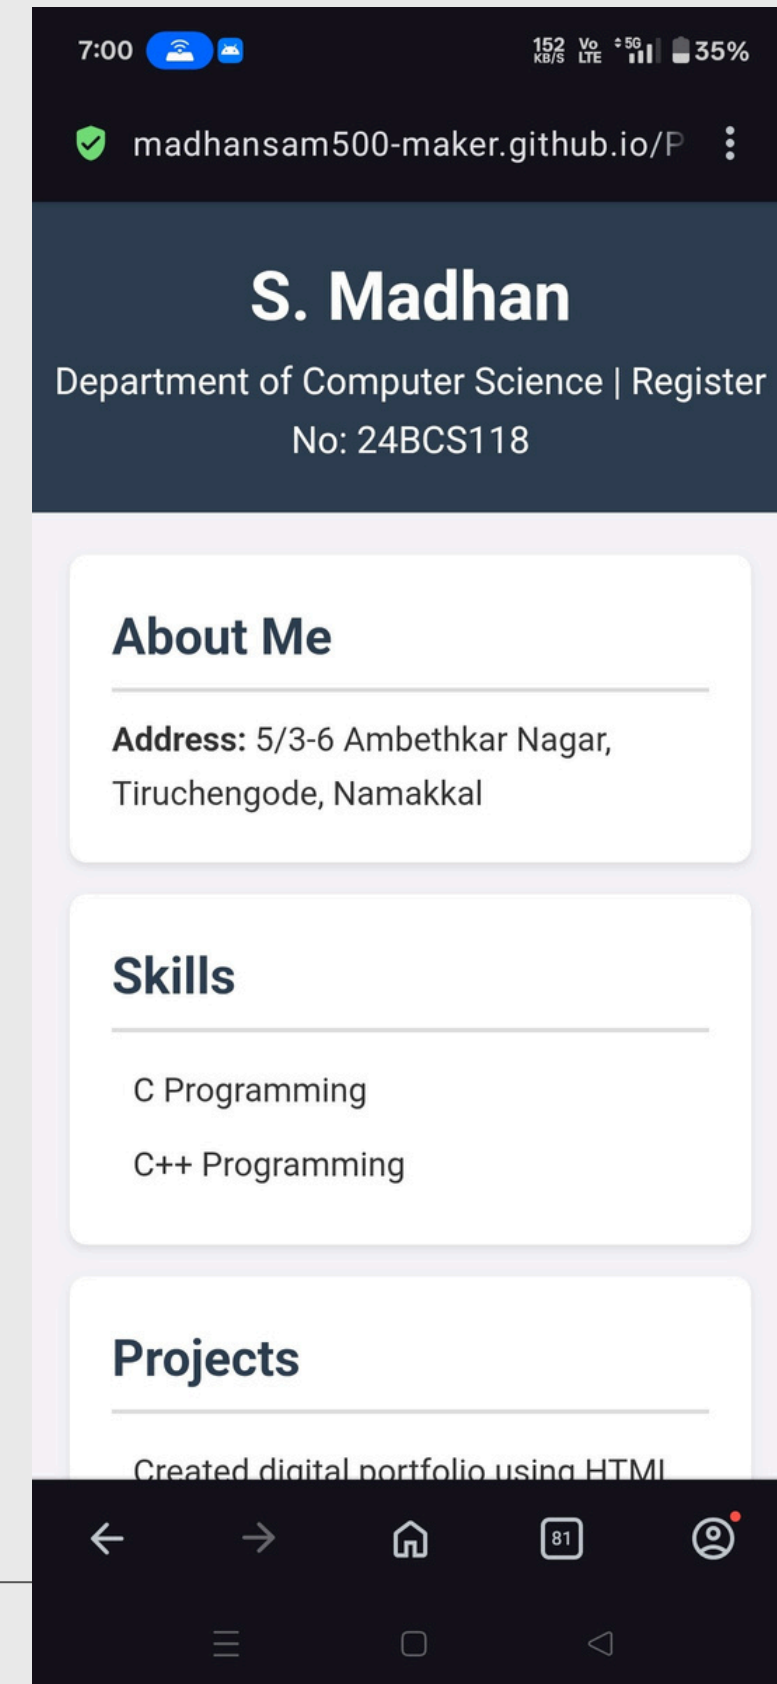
7:00

152 KB/S Vo LTE 5G 35%

madhansam500-maker.github.io/P

S. Madhan

Department of Computer Science | Register No: 24BCS118

About Me

**Address:** 5/3-6 Ambethkar Nagar, Tiruchengode, Namakkal

Skills

C Programming

C++ Programming

Projects

Created digital portfolio using HTML

81